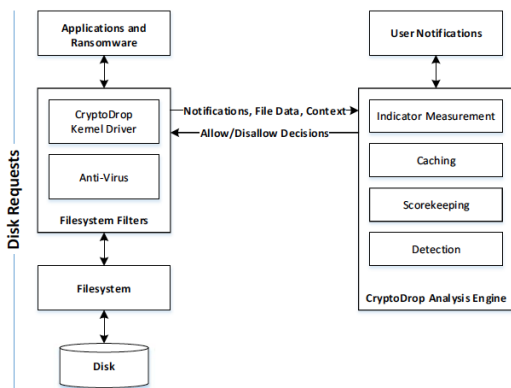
Disk Requests

Applications and Ransomware

CryptoDrop Kernel Driver

Anti-Virus

Filesystem Filters

Filesystem

Disk

Notifications, File Data, Context

Allow/Disallow Decisions

User Notifications

Indicator Measurement

Caching

Scorekeeping

Detection

CryptoDrop Analysis Engine